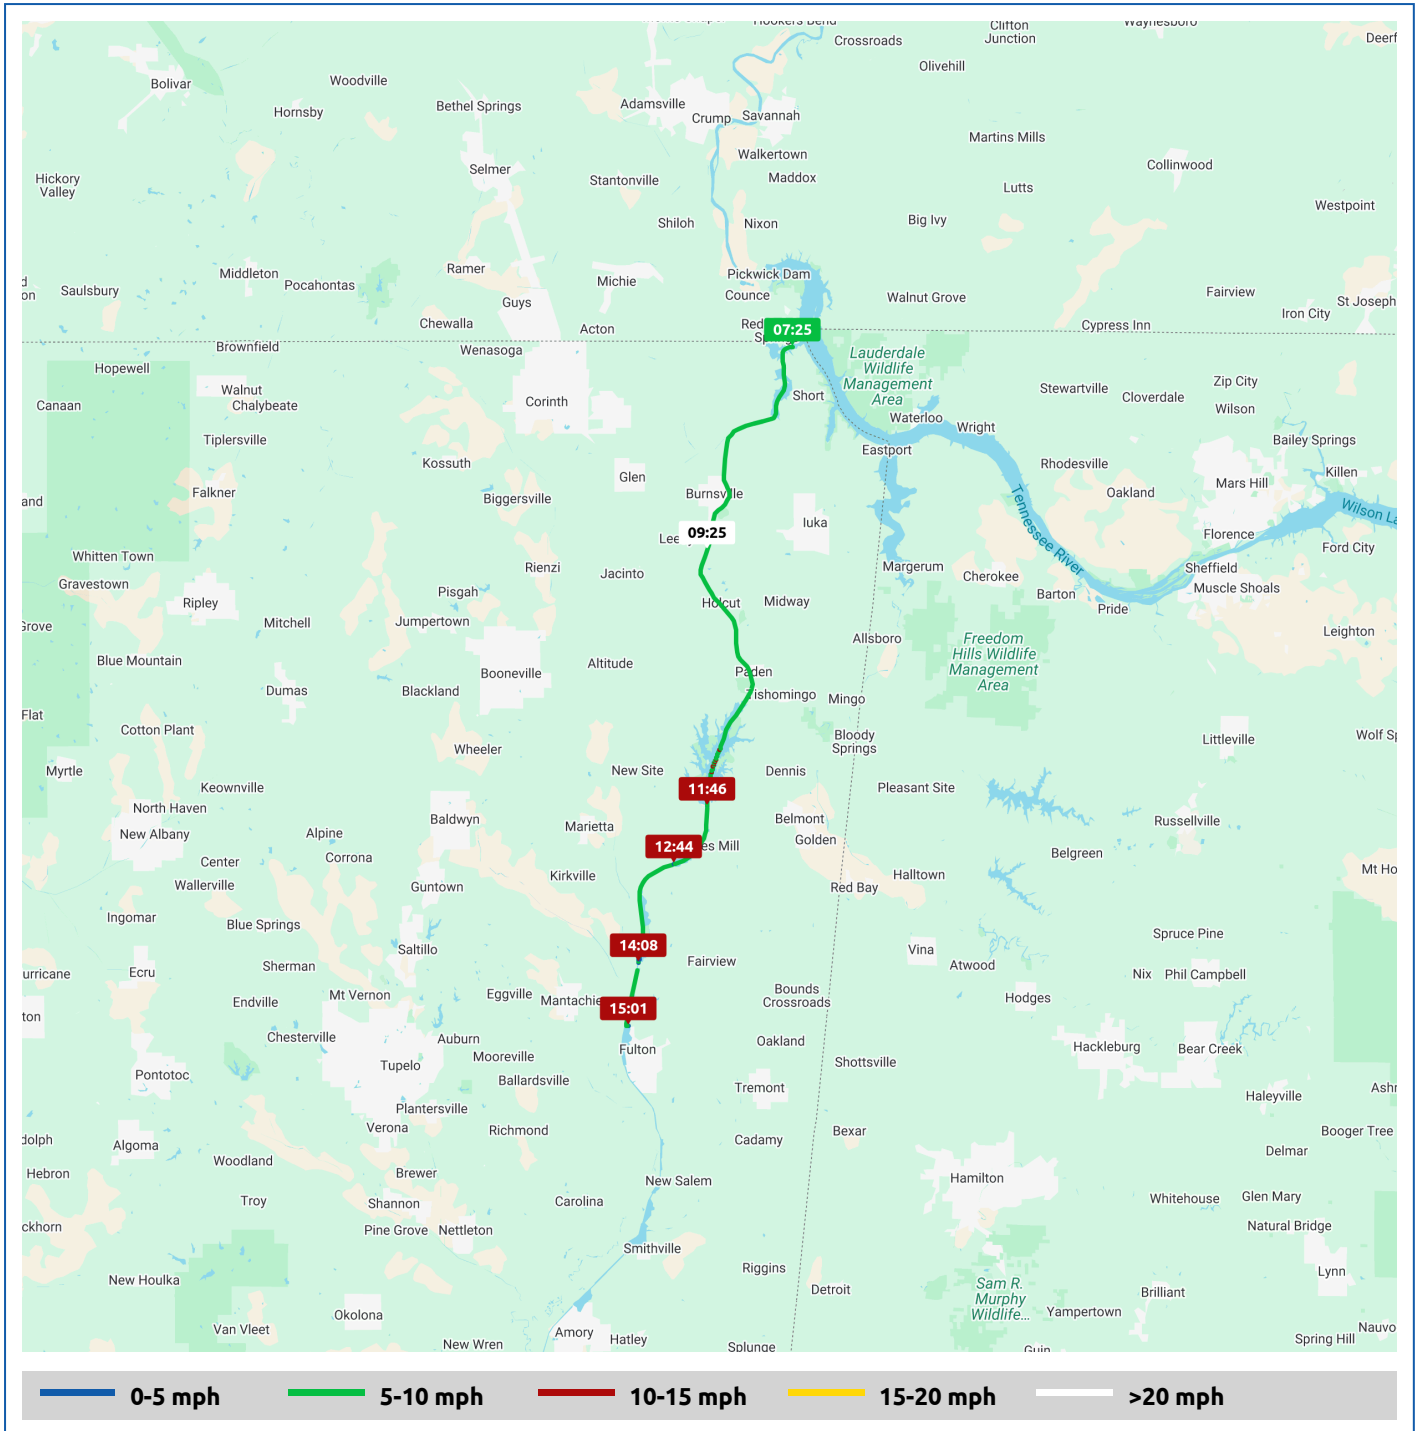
Hookers Bend
Crossroads
Clifton Junction
Waynesboro
Deerf
Olivehill
Bolivar
Woodville
Hornsby
Bethel Springs
Adamsville
Crump
Savannah
Martins Mills
Walkertown
Collinwood
Hickory Valley
Selmer
Stantonville
Maddox
Lutts
Westpoint
Shiloh
Nixon
Big Ivy
Middleton
Pocahontas
Ramer
Saulsbury
Michie
Pickwick Dam
Counce
Walnut Grove
Fairview
Guys
St Joseph
Iron City
Chewalla
Acton
Red
07:25
Cypress Inn
Brownfield
Wenasoga
Lauderdale Wildlife Management Area
Hopewell
Walnut
Chalybeate
Short
Stewartville
Zip City
Canaan
Corinth
Cloverdale
Wilson
Waterloo
Wright
Tiplersville
Eastport
Bailey Springs
Kossuth
Rhodesville
Killen
Glen
Mars Hill
Falkner
Burnsville
Oakland
Biggersville
Wilson La
Iuka
Tennessee River
09:25
Lee
Florence
Ford City
Whitten Town
Rienzi
Jacinto
Margerum
Cherokee
Sheffield
Gravestown
Muscle Shoals
Pisgah
Barton
Ripley
Holcut
Midway
Pride
Grove
Mitchell
Jumpertown
Allsboro
Freedom Hills Wildlife Management Area
Leighton
Blue Mountain
Altitude
Booneville
Paden
Dumas
Blackland
Tishomingo
Mingo
Flat
Cotton Plant
Bloody Springs
Littleville
Wolf Sp
Wheeler
Myrtle
New Site
Dennis
11:46
Keownville
Pleasant Site
North Haven
Baldwyn
Belmont
Russellville
New Albany
Alpine
Marietta
Golden
12:44
es Mill
Center
Corrona
Belgreen
Walleville
Guntown
Kirkville
Halltown
Red Bay
Mt Ho
Ingomar
Blue Springs
14:08
Spruce Pine
Saltillo
Vina
Sherman
Fairview
Atwood
urricane
Ecru
Nix
Phil Campbell
Mt Vernon
Eggville
Mantachie
Bounds Crossroads
Endville
Hodges
15:01
ton
Chesterville
Auburn
Oakland
Hackleburg
Bear Creek
Tupelo
Mooreville
Fulton
Shottsville
Pontotoc
Ballardsville
Tremont
Ashr
Plantersville
Haleyville
Verona
Richmond
Bexar
Booger Tree
dolph
Algoma
Cadamy
Delmar
Woodland
Hebron
Brewer
Hamilton
Troy
New Salem
Whitehouse
Glen Mary
Shannon
Carolina
ckhorn
Natural Bridge
Pine Grove
Nettleton
Smithville
Riggins
Lynn
New Houlka
Sam R. Murphy Wildlife...
Detroit
Brilliant
Okolona
Yampertown
Van Vleet
Amory
Hatley
Nauvo
New Wren
Spring Hill
Splunge
Guin
0-5 mph
5-10 mph
10-15 mph
15-20 mph
>20 mph